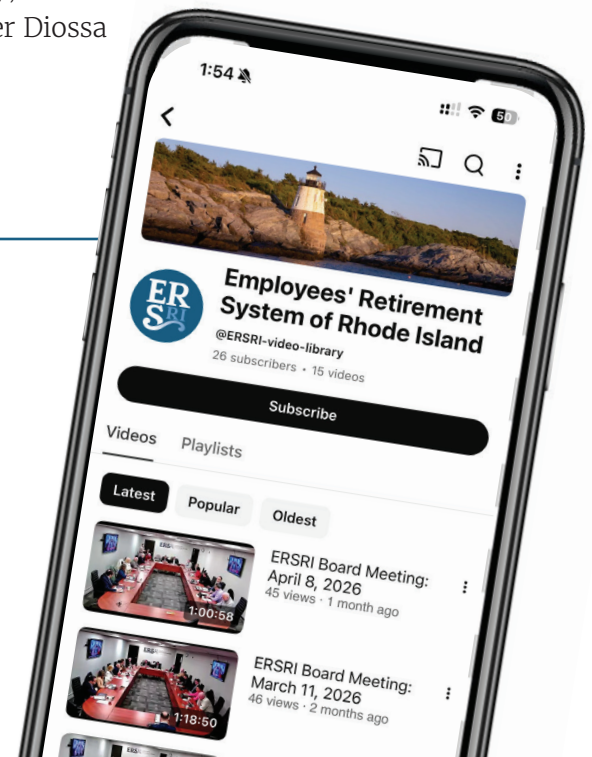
er Diossa

1:54

50

ERSRI

Employees' Retirement System of Rhode Island

@ERSRI-video-library

26 subscribers • 15 videos

Subscribe

Videos Playlists

Latest Popular Oldest

1:00:58

ERSRI Board Meeting: April 8, 2026

45 views · 1 month ago

1:18:50

ERSRI Board Meeting: March 11, 2026

46 views · 2 months ago